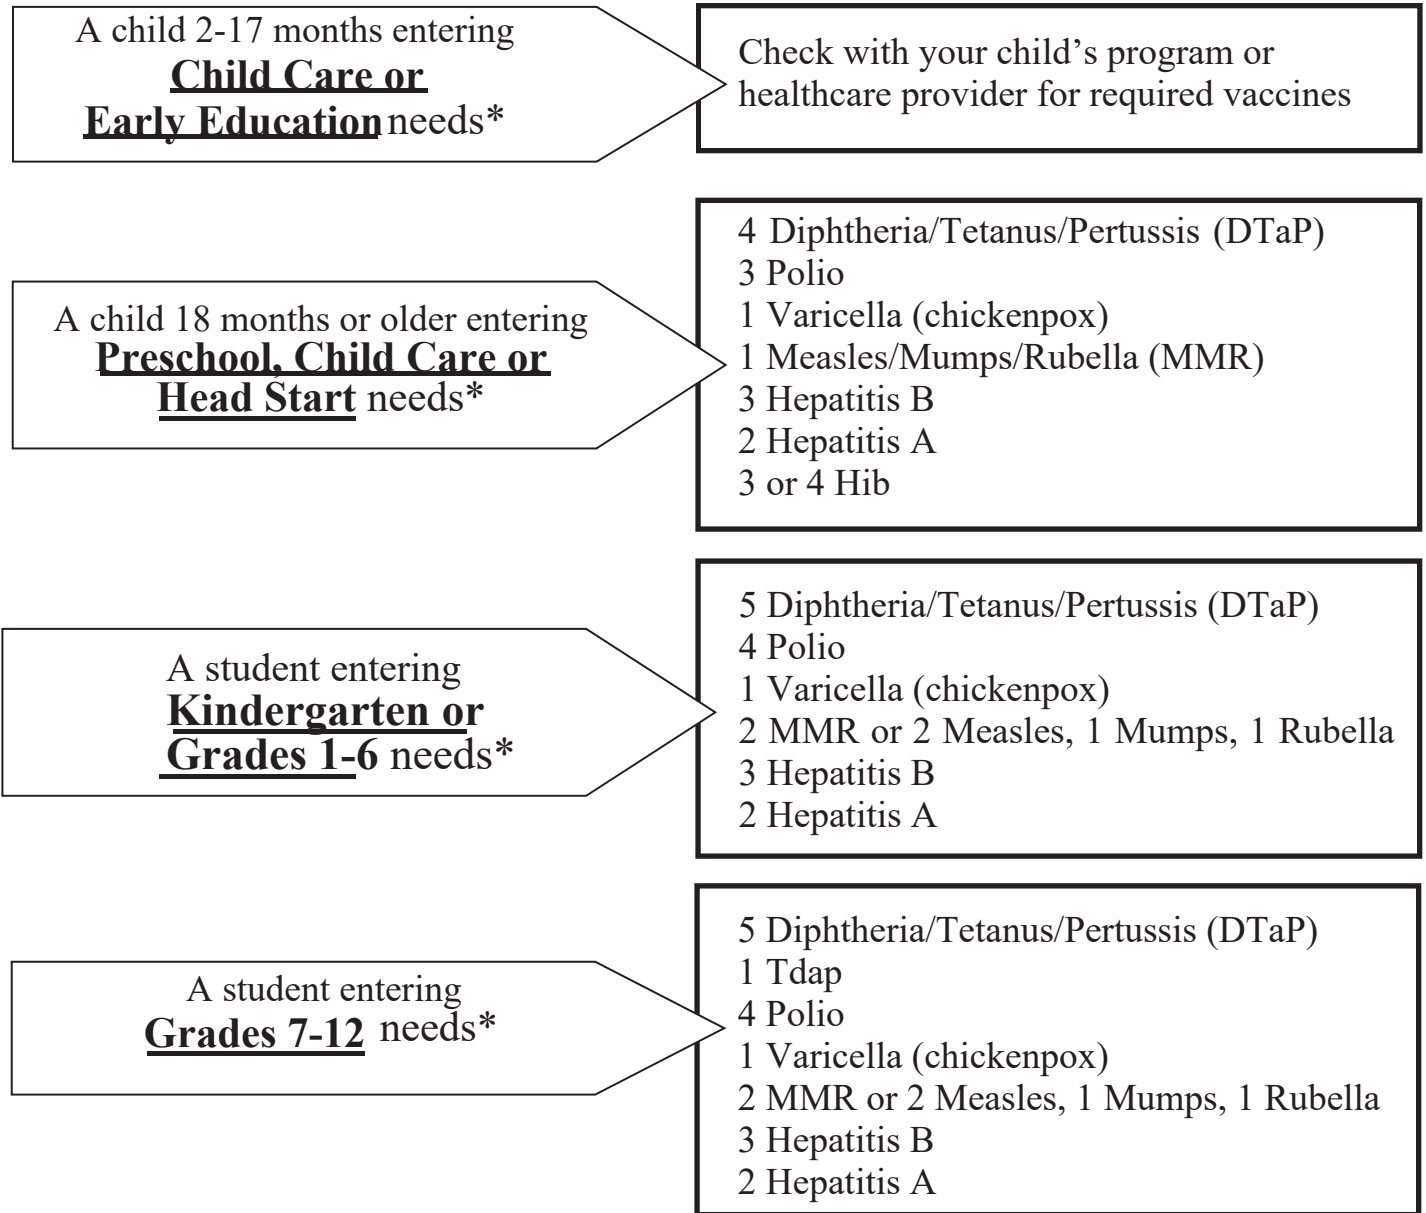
A child 2-17 months entering **Child Care or Early Education** needs*

Check with your child's program or healthcare provider for required vaccines

A child 18 months or older entering **Preschool, Child Care or Head Start** needs*

4 Diphtheria/Tetanus/Pertussis (DTaP)
3 Polio
1 Varicella (chickenpox)
1 Measles/Mumps/Rubella (MMR)
3 Hepatitis B
2 Hepatitis A
3 or 4 Hib

A student entering **Kindergarten or Grades 1-6** needs*

5 Diphtheria/Tetanus/Pertussis (DTaP)
4 Polio
1 Varicella (chickenpox)
2 MMR or 2 Measles, 1 Mumps, 1 Rubella
3 Hepatitis B
2 Hepatitis A

A student entering **Grades 7-12** needs*

5 Diphtheria/Tetanus/Pertussis (DTaP)
1 Tdap
4 Polio
1 Varicella (chickenpox)
2 MMR or 2 Measles, 1 Mumps, 1 Rubella
3 Hepatitis B
2 Hepatitis A